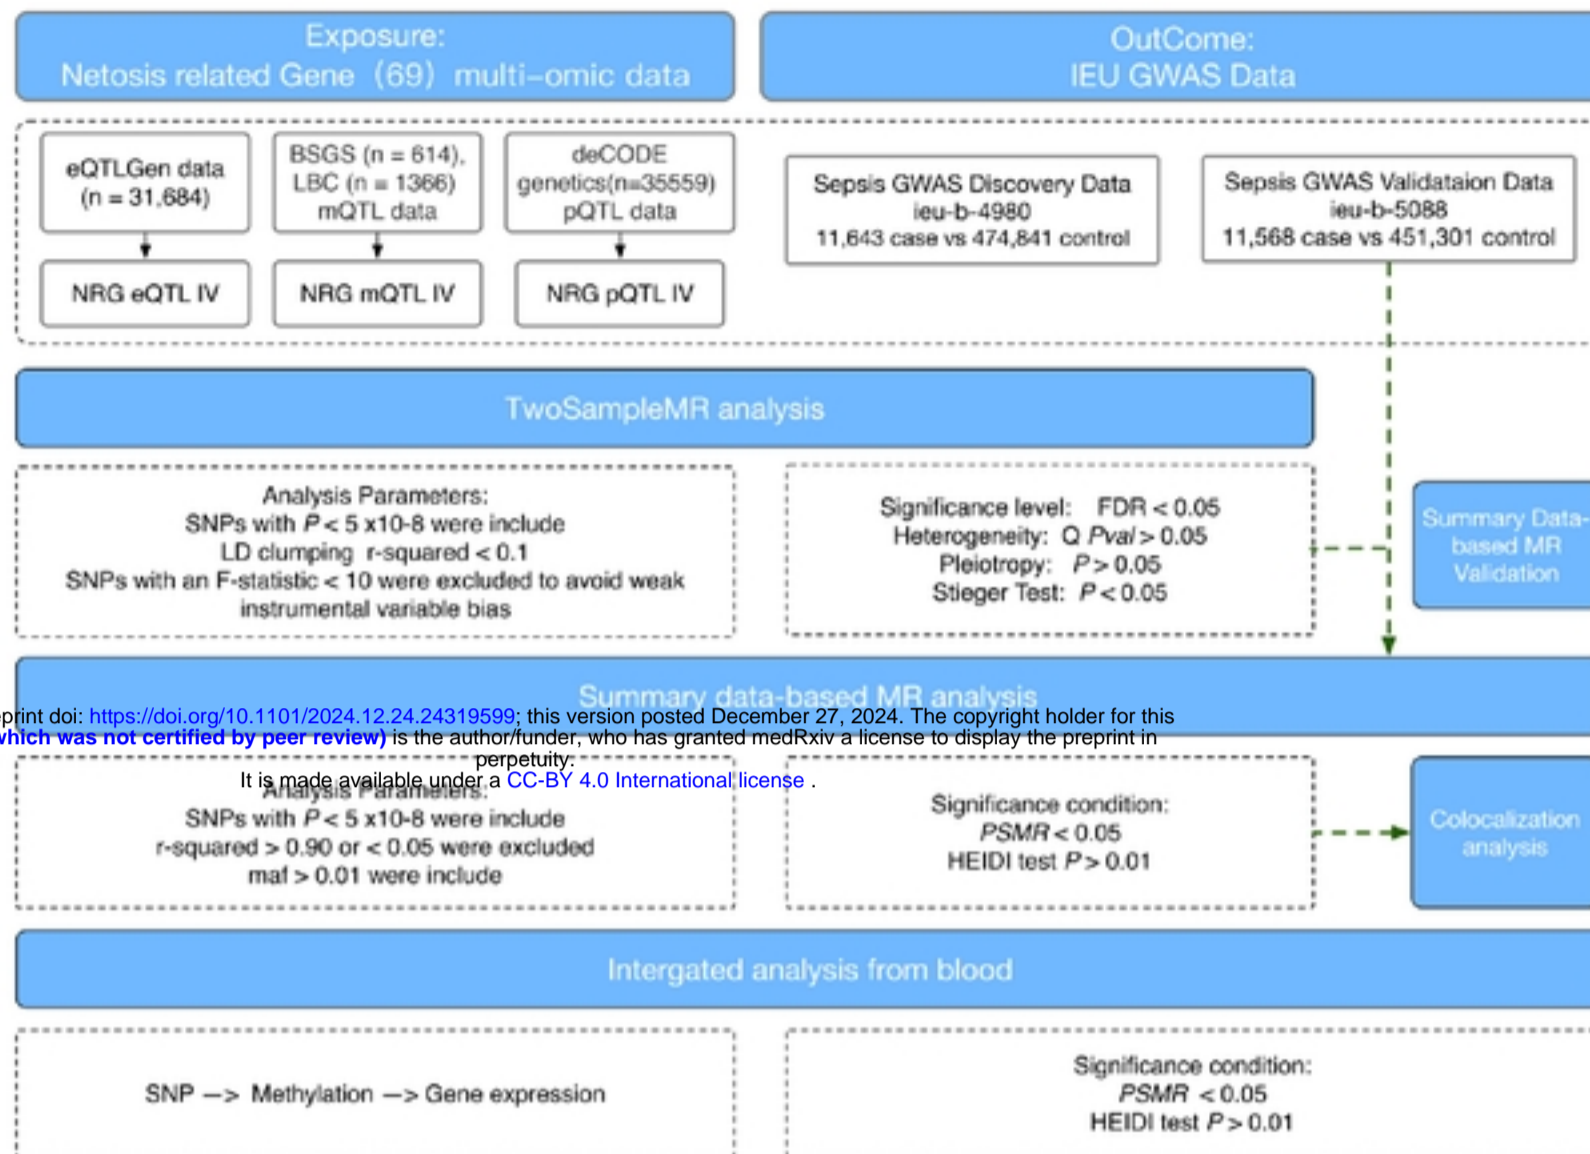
Exposure:
Netosis related Gene (69) multi-omic data

OutCome:
IEU GWAS Data

eQTLGen data
(n = 31,684)

BSGS (n = 614),
LBC (n = 1366)
mQTL data

deCODE
genetics(n=35559)
pQTL data

Sepsis GWAS Discovery Data
ieu-b-4980
11,643 case vs 474,841 control

Sepsis GWAS Validataion Data
ieu-b-5088
11,568 case vs 451,301 control

NRG eQTL IV

NRG mQTL IV

NRG pQTL IV

TwoSampleMR analysis

Analysis Parameters:
SNPs with $P < 5$ x10-8 were include
LD clumping r-squared < 0.1
SNPs with an F-statistic < 10 were excluded to avoid weak instrumental variable bias

Significance level: FDR < 0.05
Heterogeneity: Q $Pval > 0.05$
Pleiotropy: $P > 0.05$
Stieger Test: $P < 0.05$

Summary Data-based MR Validation

Summary data-based MR analysis

print doi: https://doi.org/10.1101/2024.12.24.24319599; this version posted December 27, 2024. The copyright holder for this which was not certified by peer review) is the author/funder, who has granted medRxiv a license to display the preprint in perpetuity.
It is made available under a CC-BY 4.0 International license .

Analysis Parameters:
SNPs with $P < 5$ x10-8 were include
r-squared > 0.90 or < 0.05 were excluded
maf > 0.01 were include

Significance condition:
$PSMR < 0.05$
HEIDI test $P > 0.01$

Colocalization analysis

Intergated analysis from blood

SNP —> Methylation —> Gene expression

Significance condition:
$PSMR < 0.05$
HEIDI test $P > 0.01$